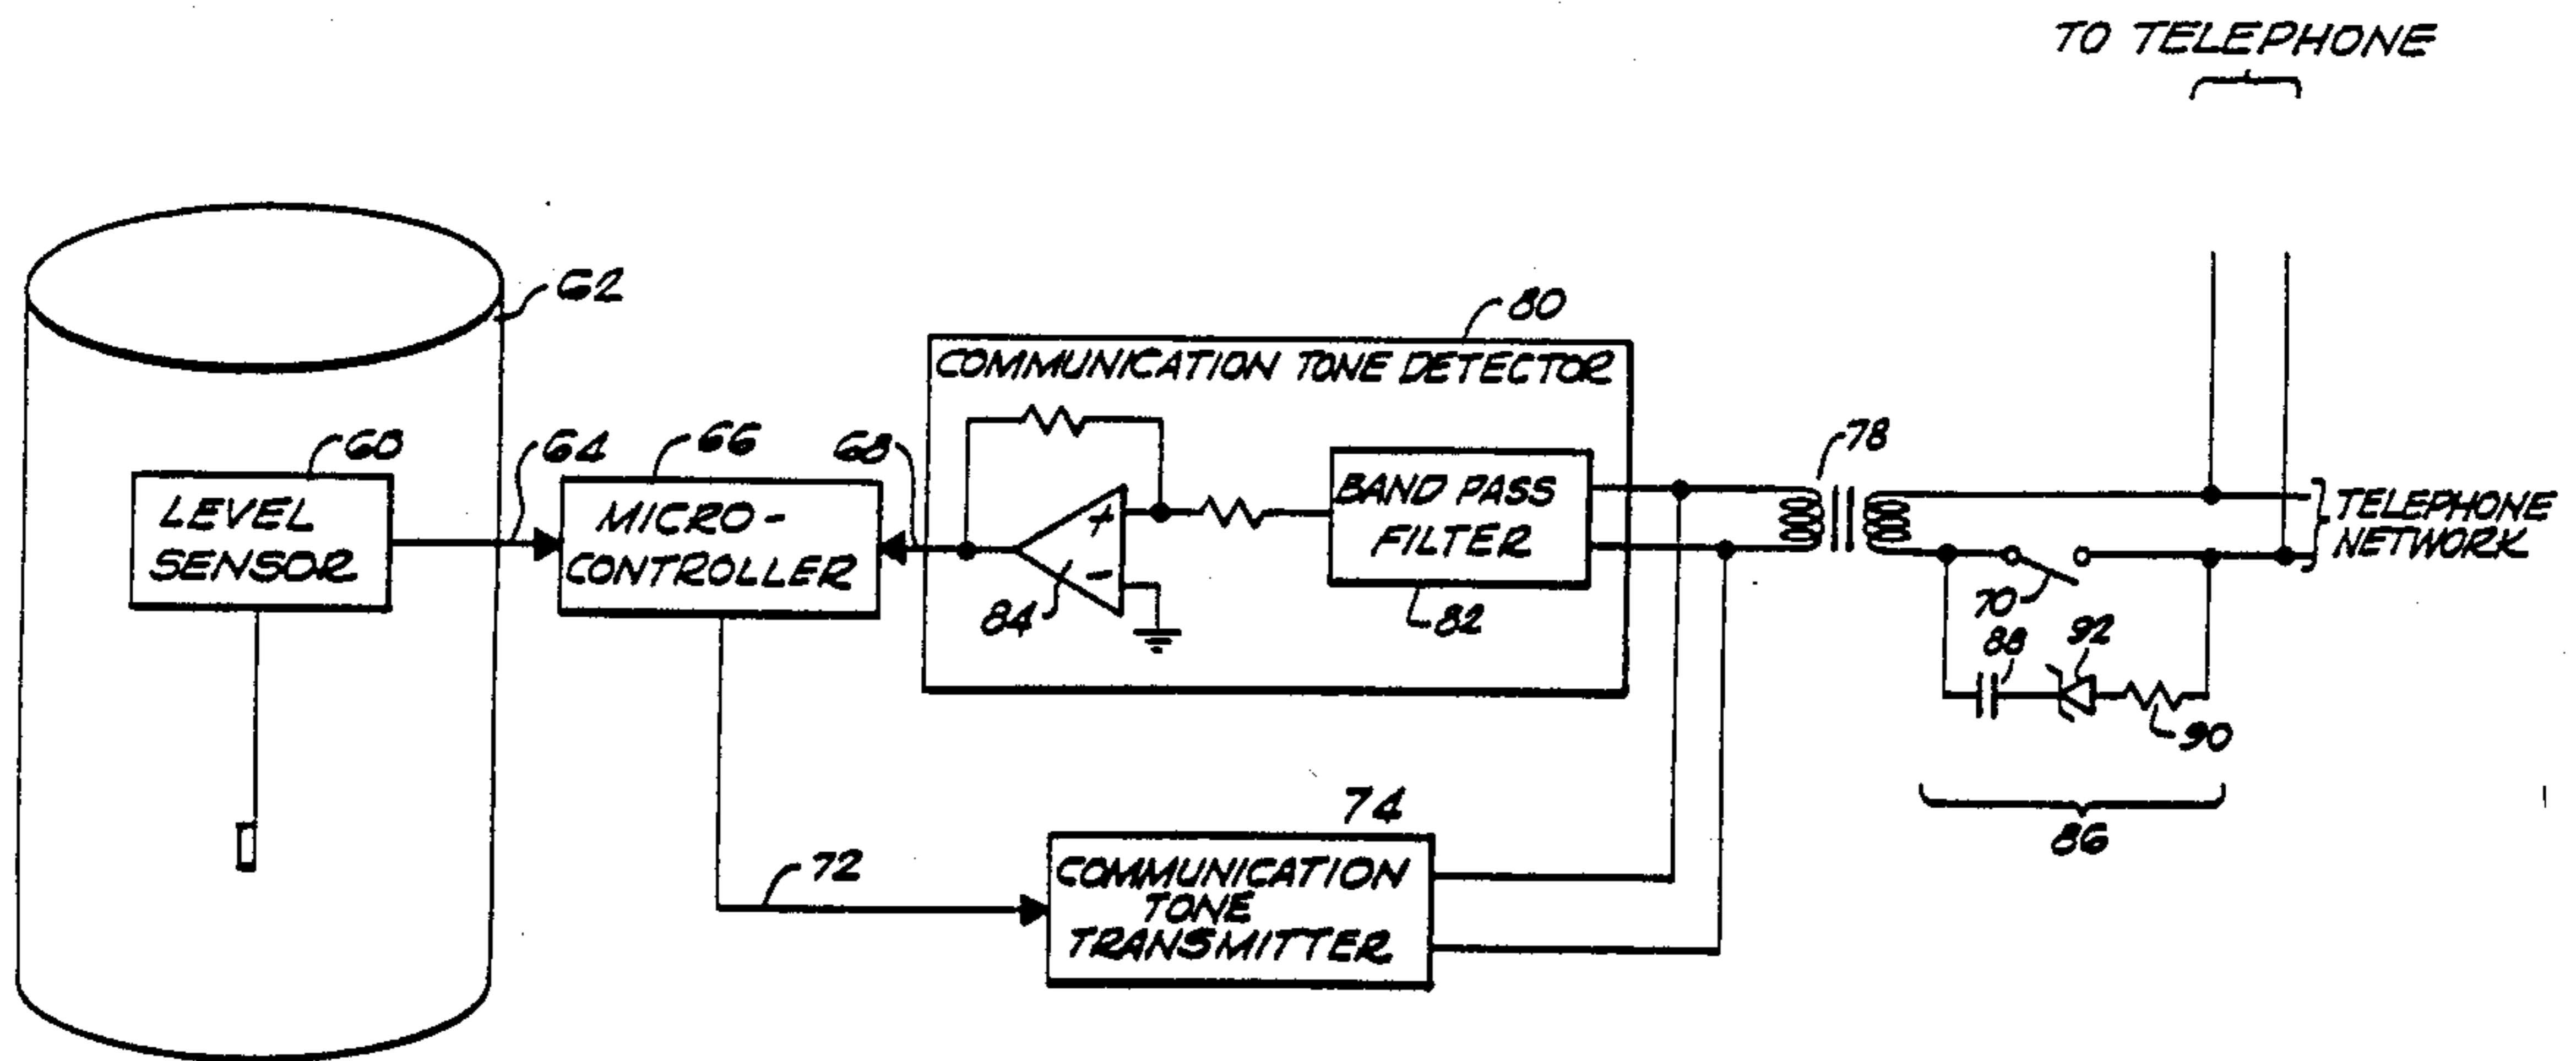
TO TELEPHONE

62

80

COMMUNICATION TONE DETECTOR

60 64 66 68

LEVEL SENSOR

MICRO-CONTROLLER

+

-

84

BAND PASS FILTER

82

78

TELEPHONE NETWORK

70

88 92

90

86

74

72

COMMUNICATION TONE TRANSMITTER